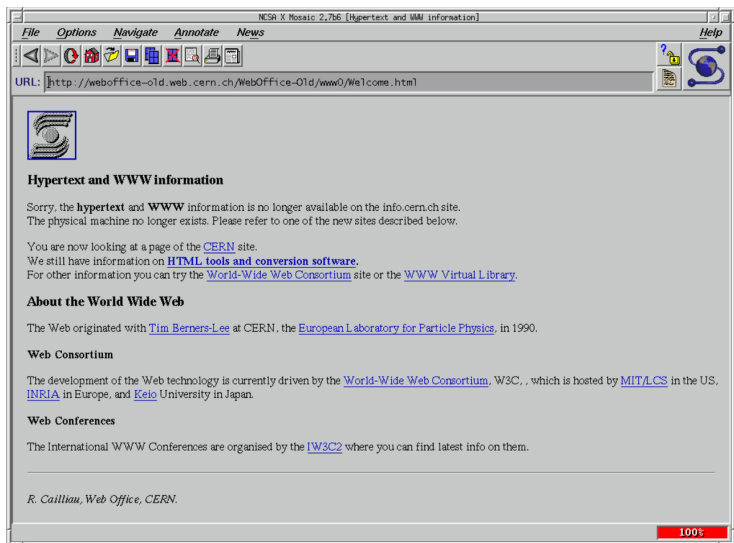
NCSA X Mosaic 2.7b6 [Hypertext and WWW information]

File Options Navigate Annotate News Help

URL: http://weboffice-old.web.cern.ch/WebOffice-Old/www0/Welcome.html

Hypertext and WWW information

Sorry, the hypertext and WWW information is no longer available on the info.cern.ch site. The physical machine no longer exists. Please refer to one of the new sites described below.

You are now looking at a page of the CERN site.
We still have information on HTML tools and conversion software.
For other information you can try the World-Wide Web Consortium site or the WWW Virtual Library.

About the World Wide Web

The Web originated with Tim Berners-Lee at CERN, the European Laboratory for Particle Physics, in 1990.

Web Consortium

The development of the Web technology is currently driven by the World-Wide Web Consortium, W3C, , which is hosted by MIT/LCS in the US, INRIA in Europe, and Keio University in Japan.

Web Conferences

The International WWW Conferences are organised by the IW3C2 where you can find latest info on them.

R. Cailliau, Web Office, CERN.

100%